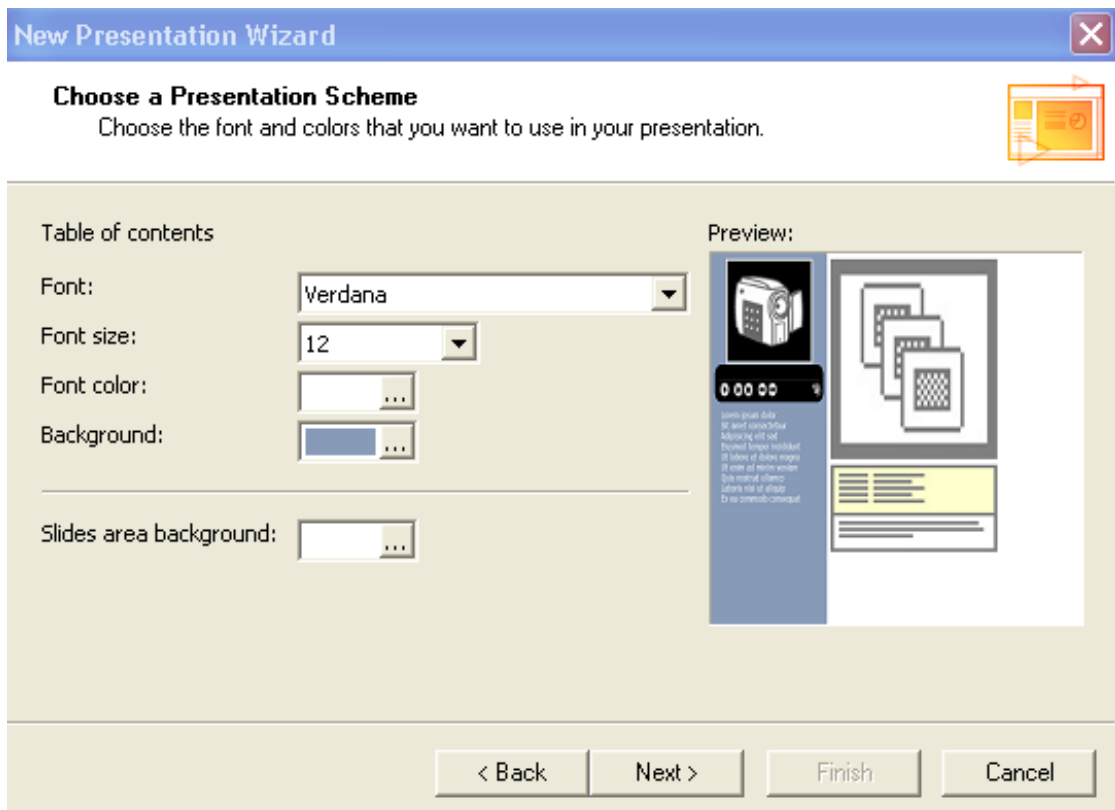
New Presentation Wizard

Choose a Presentation Scheme

Choose the font and colors that you want to use in your presentation.

Table of contents

Font: Verdana

Font size: 12

Font color: ...

Background: ...

Slides area background: ...

Preview:

0 00 00

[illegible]

< Back

Next >

Finish

Cancel